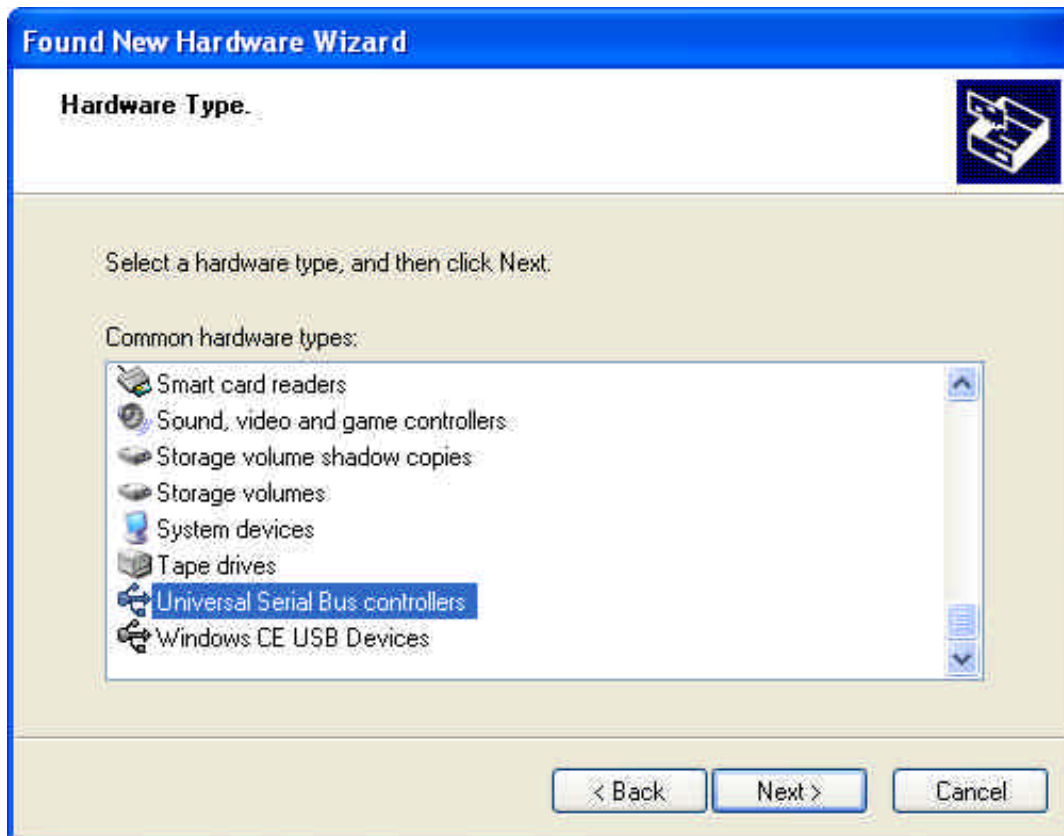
Found New Hardware Wizard

Hardware Type.

Select a hardware type, and then click Next.

Common hardware types:

Smart card readers
Sound, video and game controllers
Storage volume shadow copies
Storage volumes
System devices
Tape drives
Universal Serial Bus controllers
Windows CE USB Devices

< Back
Next >
Cancel